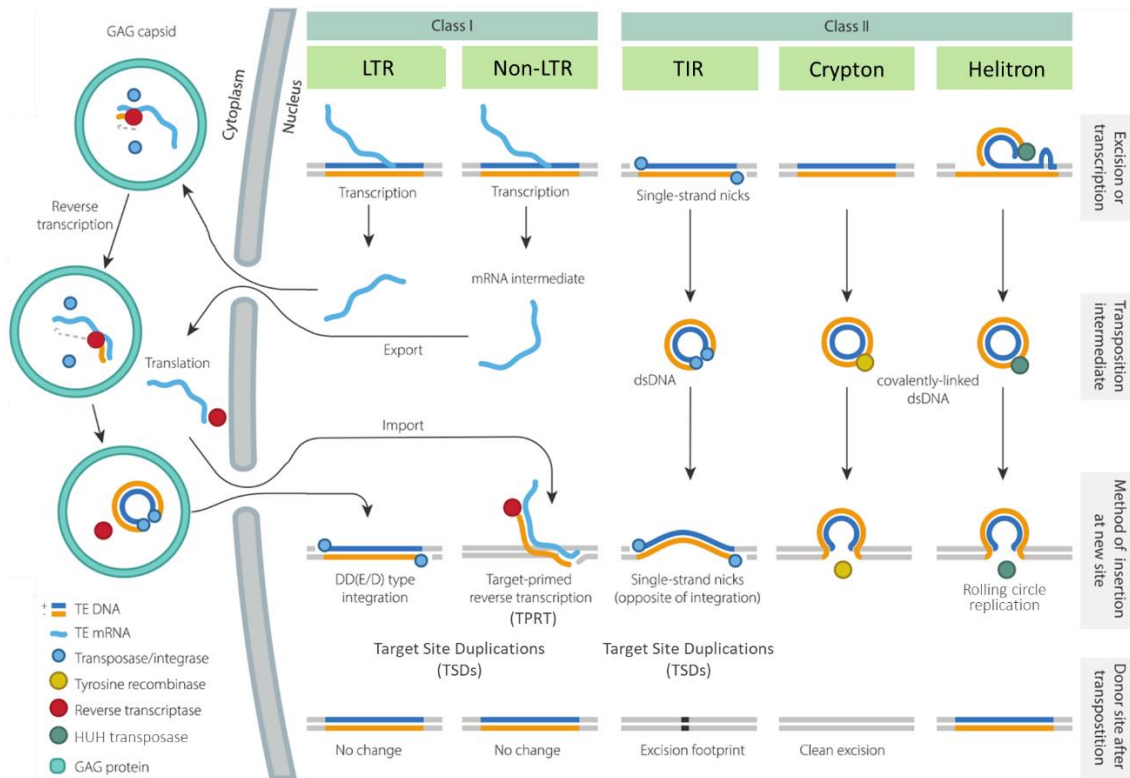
GAG capsid

Cytoplasm

Nucleus

Class I

Class II

LTR

Non-LTR

TIR

Crypton

Helitron

Excision or transcription

Transcription

Transcription

Single-strand nicks

Reverse transcription

mRNA intermediate

Transposition intermediate

Export

Translation

dsDNA

covalently-linked dsDNA

Import

Method of insertion at new site

DD(E/D) type integration

Target-primed reverse transcription (TPRT)

Single-strand nicks (opposite of integration)

Rolling circle replication

Target Site Duplications (TSDs)

Target Site Duplications (TSDs)

Donor site after transposition

No change

No change

Excision footprint

Clean excision

TE DNA

TE mRNA

Transposase/integrase

Tyrosine recombinase

Reverse transcriptase

HUH transposase

GAG protein